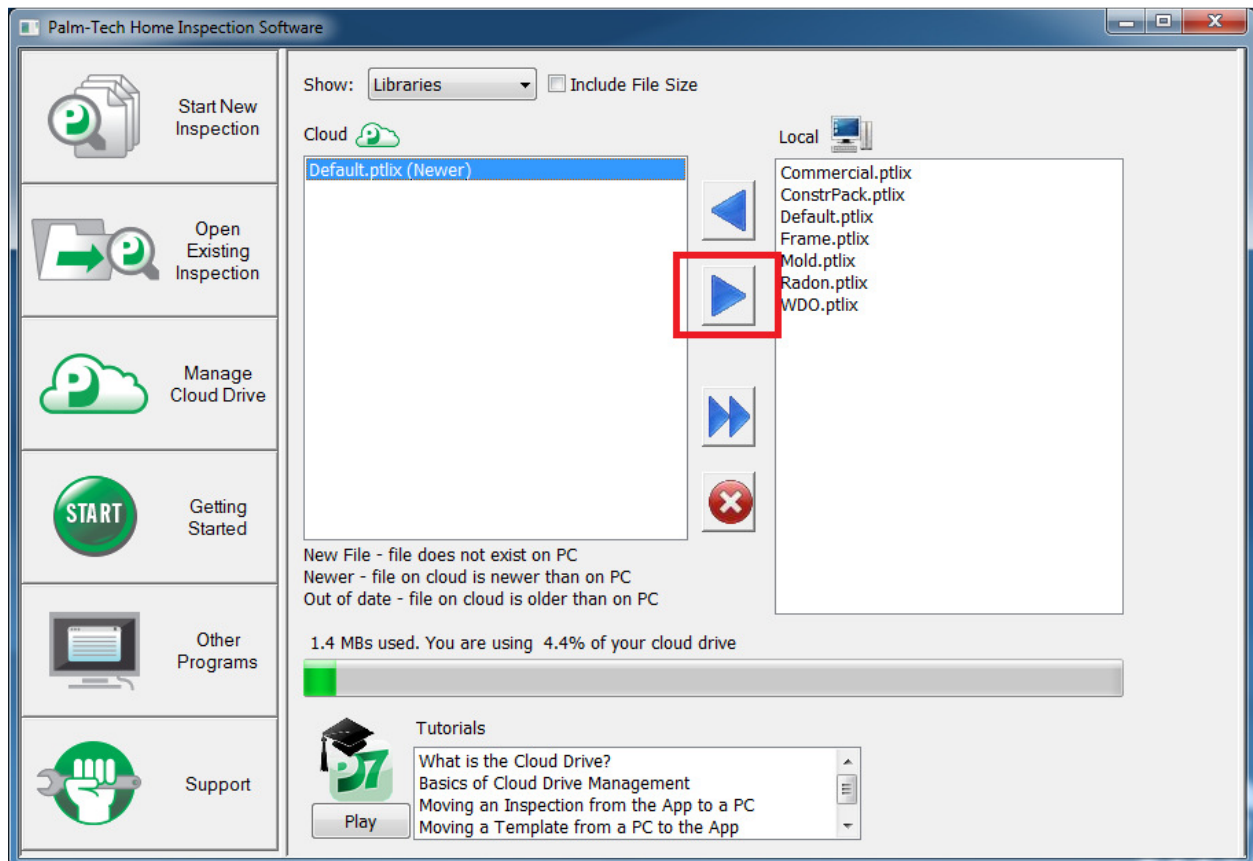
Palm-Tech Home Inspection Software

Start New Inspection

Open Existing Inspection

Manage Cloud Drive

START

Getting Started

Other Programs

Support

Show: Libraries

Include File Size

Cloud

Default.ptlix (Newer)

Local

Commercial.ptlix
ConstrPack.ptlix
Default.ptlix
Frame.ptlix
Mold.ptlix
Radon.ptlix
WDO.ptlix

New File - file does not exist on PC
Newer - file on cloud is newer than on PC
Out of date - file on cloud is older than on PC

1.4 MBs used. You are using 4.4% of your cloud drive

P7

Play

Tutorials

What is the Cloud Drive?
Basics of Cloud Drive Management
Moving an Inspection from the App to a PC
Moving a Template from a PC to the App